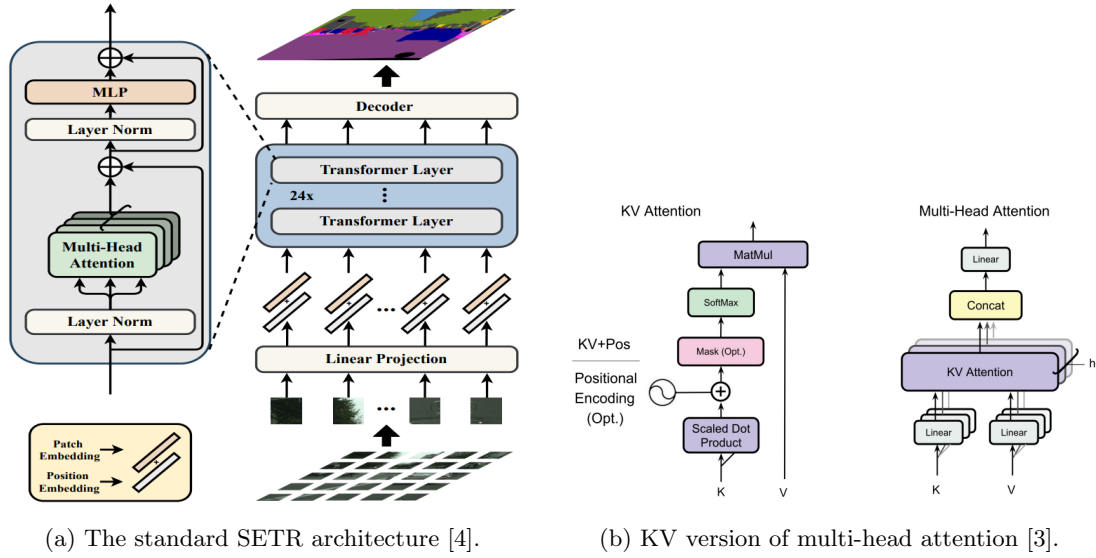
MLP

Layer Norm

Multi-Head Attention

Layer Norm

Patch Embedding

Position Embedding

Decoder

Transformer Layer

24x

Transformer Layer

Linear Projection

KV Attention

MatMul

SoftMax

Mask (Opt.)

KV+Pos

Positional Encoding (Opt.)

Scaled Dot Product

K

V

Multi-Head Attention

Linear

Concat

KV Attention

h

Linear

Linear

K

V

(a) The standard SETR architecture [4].

(b) KV version of multi-head attention [3].